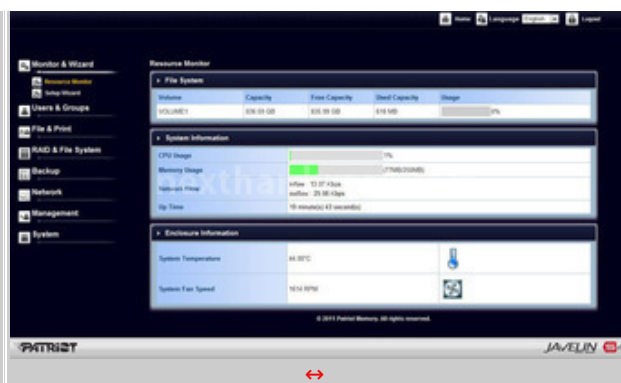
Home Language English Logout

Monitor & Wizard
Resource Monitor
Setup Wizard
Users & Groups
File & Print
RAID & File System
Backup
Network
Management
System

Resource Monitor

File System

| Volume | Capacity | Free Capacity | Used Capacity | Usage |
|---|---|---|---|---|
| VOLUME1 | 836.09 GB | 835.59 GB | 518 MB | 0% |

System Information

| CPU Usage | 1% |
|---|---|
| Memory Usage | (71MB/256MB) |
| Network Flow | inflow : 13.37 Kbps outflow : 25.86 Kbps |
| Up Time | 15 minute(s) 43 second(s) |

Enclosure Information

| System Temperature | 44.00°C |
|---|---|
| System Fan Speed | 1614 RPM |

© 2011 Patriot Memory. All rights reserved.

PATRIOT
JAVELIN

↔